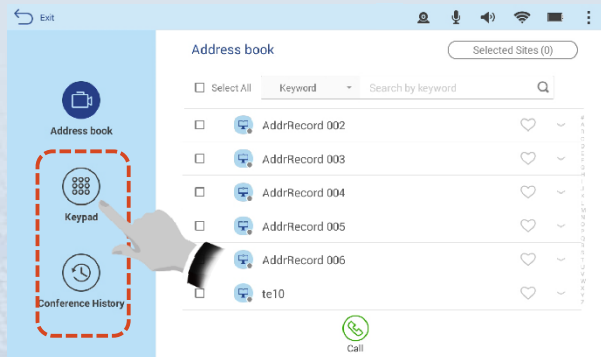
Exit

Address book

Keypad

Conference History

Address book

Selected Sites (0)

Select All

Keyword

Search by keyword

AddrRecord 002

AddrRecord 003

AddrRecord 004

AddrRecord 005

AddrRecord 006

te10

Call